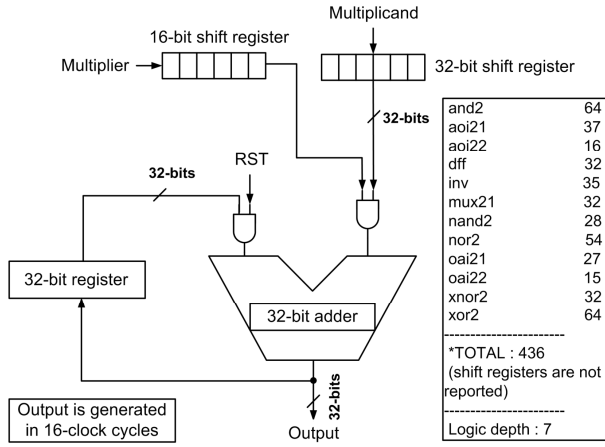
Multiplicand

16-bit shift register

Multiplier

32-bit shift register

32-bits

RST

32-bits

32-bit register

32-bit adder

32-bits

Output

Output is generated in 16-clock cycles

| | |
|---|---|
| and2 | 64 |
| aoi21 | 37 |
| aoi22 | 16 |
| dff | 32 |
| inv | 35 |
| mux21 | 32 |
| nand2 | 28 |
| nor2 | 54 |
| oai21 | 27 |
| oai22 | 15 |
| xnor2 | 32 |
| xor2 | 64 |

------------------------
*TOTAL : 436
(shift registers are not reported)
------------------------
Logic depth : 7